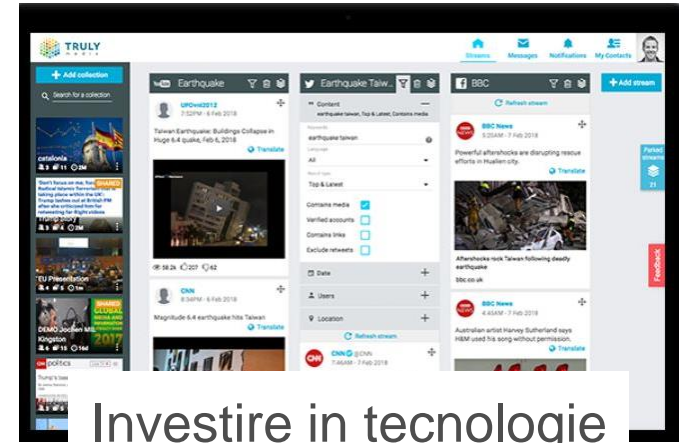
TRULY MEDIA

Streams Messages Notifications My Contacts

+ Add collection

Search for a collection

catalonia

'Don't focus on me, focus on the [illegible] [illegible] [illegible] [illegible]

EU Presentation

DEMO Jochen Mil Kingston

politics

Earthquake

UPDeni2012
7:50PM - 6 Feb 2018

Taiwan Earthquake: Buildings Collapse in Huge 6.4 quake, Feb 6, 2018

Translate

58.2k 207 92

CNN
8:54PM - 6 Feb 2018

Magnitude 6.4 earthquake hits Taiwan

Translate

Earthquake Taiw...

Content
earthquake taiwan, Top & Latest, Contains media

Keywords
earthquake taiwan

Language
All

Result type
Top & Latest

Contains media
Verified accounts
Contains links
Exclude retweets

Date

Users

Location

Refresh stream

CNN @CNN
7:46AM - 7 Feb 2018

BBC

Refresh stream

BBC News
2:55AM - 7 Feb 2018

Powerful aftershocks are disrupting rescue efforts in Hualien city.

Translate

Aftershocks rock Taiwan following deadly earthquake

bbc.co.uk

BBC News
4:55AM - 7 Feb 2018

Australian artist Harvey Sutherland says H&M used his song without permission.

Translate

+ Add stream

Parked streams
21

Feedback

Investire in tecnologie